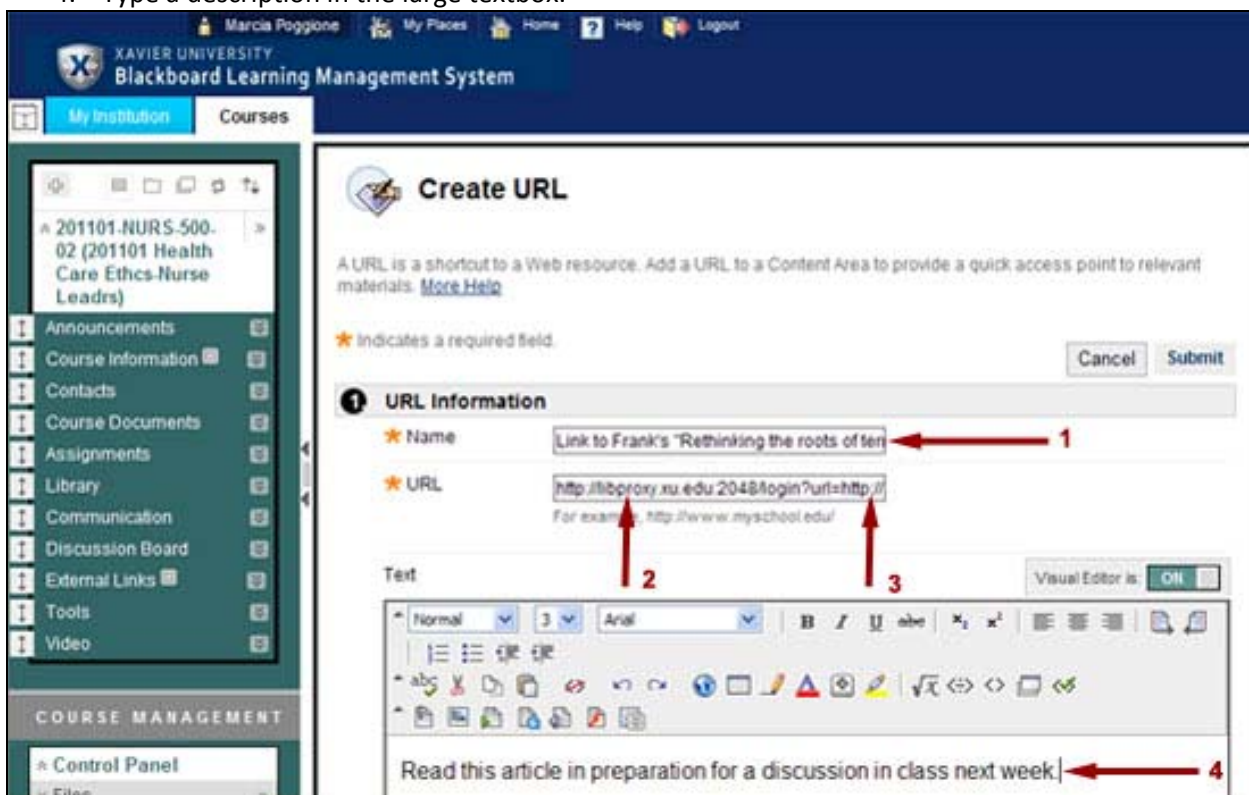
4. Type a description in the large textbox.

Marcia Poggione My Places Home Help Logout

XAVIER UNIVERSITY
Blackboard Learning Management System

My Institution Courses

201101-NURS-500-02 (201101 Health Care Ethcs-Nurse Leadrs)

Announcements
Course Information
Contacts
Course Documents
Assignments
Library
Communication
Discussion Board
External Links
Tools
Video

COURSE MANAGEMENT

Control Panel
Files

Create URL

A URL is a shortcut to a Web resource. Add a URL to a Content Area to provide a quick access point to relevant materials. More Help

Indicates a required field.

Cancel Submit

1 URL Information

Name Link to Frank's "Rethinking the roots of ten

1

URL http://libproxy.xu.edu:2048/login?url=http://

For example, http://www.myschool.edu/

2 3

Text

Visual Editor is: ON

Normal 3 Arial

Read this article in preparation for a discussion in class next week.

4